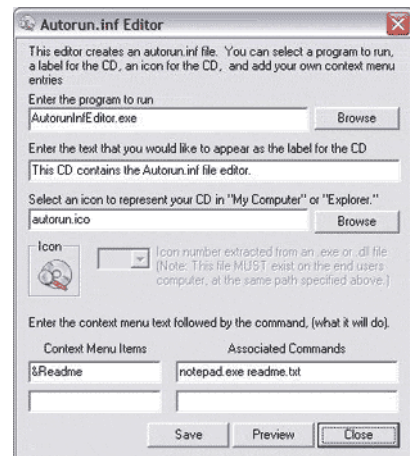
Autorun.inf Editor

This editor creates an autorun.inf file. You can select a program to run, a label for the CD, an icon for the CD, and add your own context menu entries

Enter the program to run

AutorunInfEditor.exe

Browse

Enter the text that you would like to appear as the label for the CD

This CD contains the Autorun.inf file editor.

Select an icon to represent your CD in "My Computer" or "Explorer."

autorun.ico

Browse

Icon

Icon number extracted from an .exe or .dll file (Note: This file MUST exist on the end users computer, at the same path specified above.)

Enter the context menu text followed by the command, (what it will do).

Context Menu Items

Associated Commands

&Readme

notepad.exe readme.txt

Save

Preview

Close